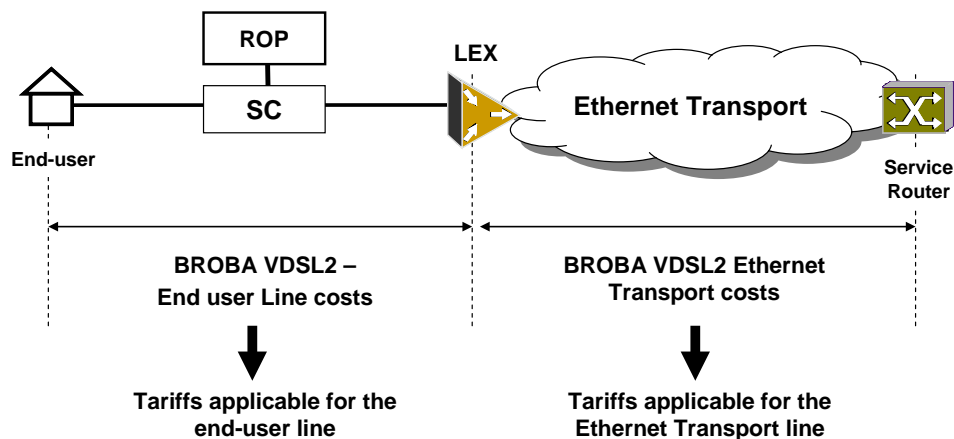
ROP

SC

LEX

Ethernet Transport

End-user

Service Router

BROBA VDSL2 – End user Line costs

BROBA VDSL2 Ethernet Transport costs

Tariffs applicable for the end-user line

Tariffs applicable for the Ethernet Transport line